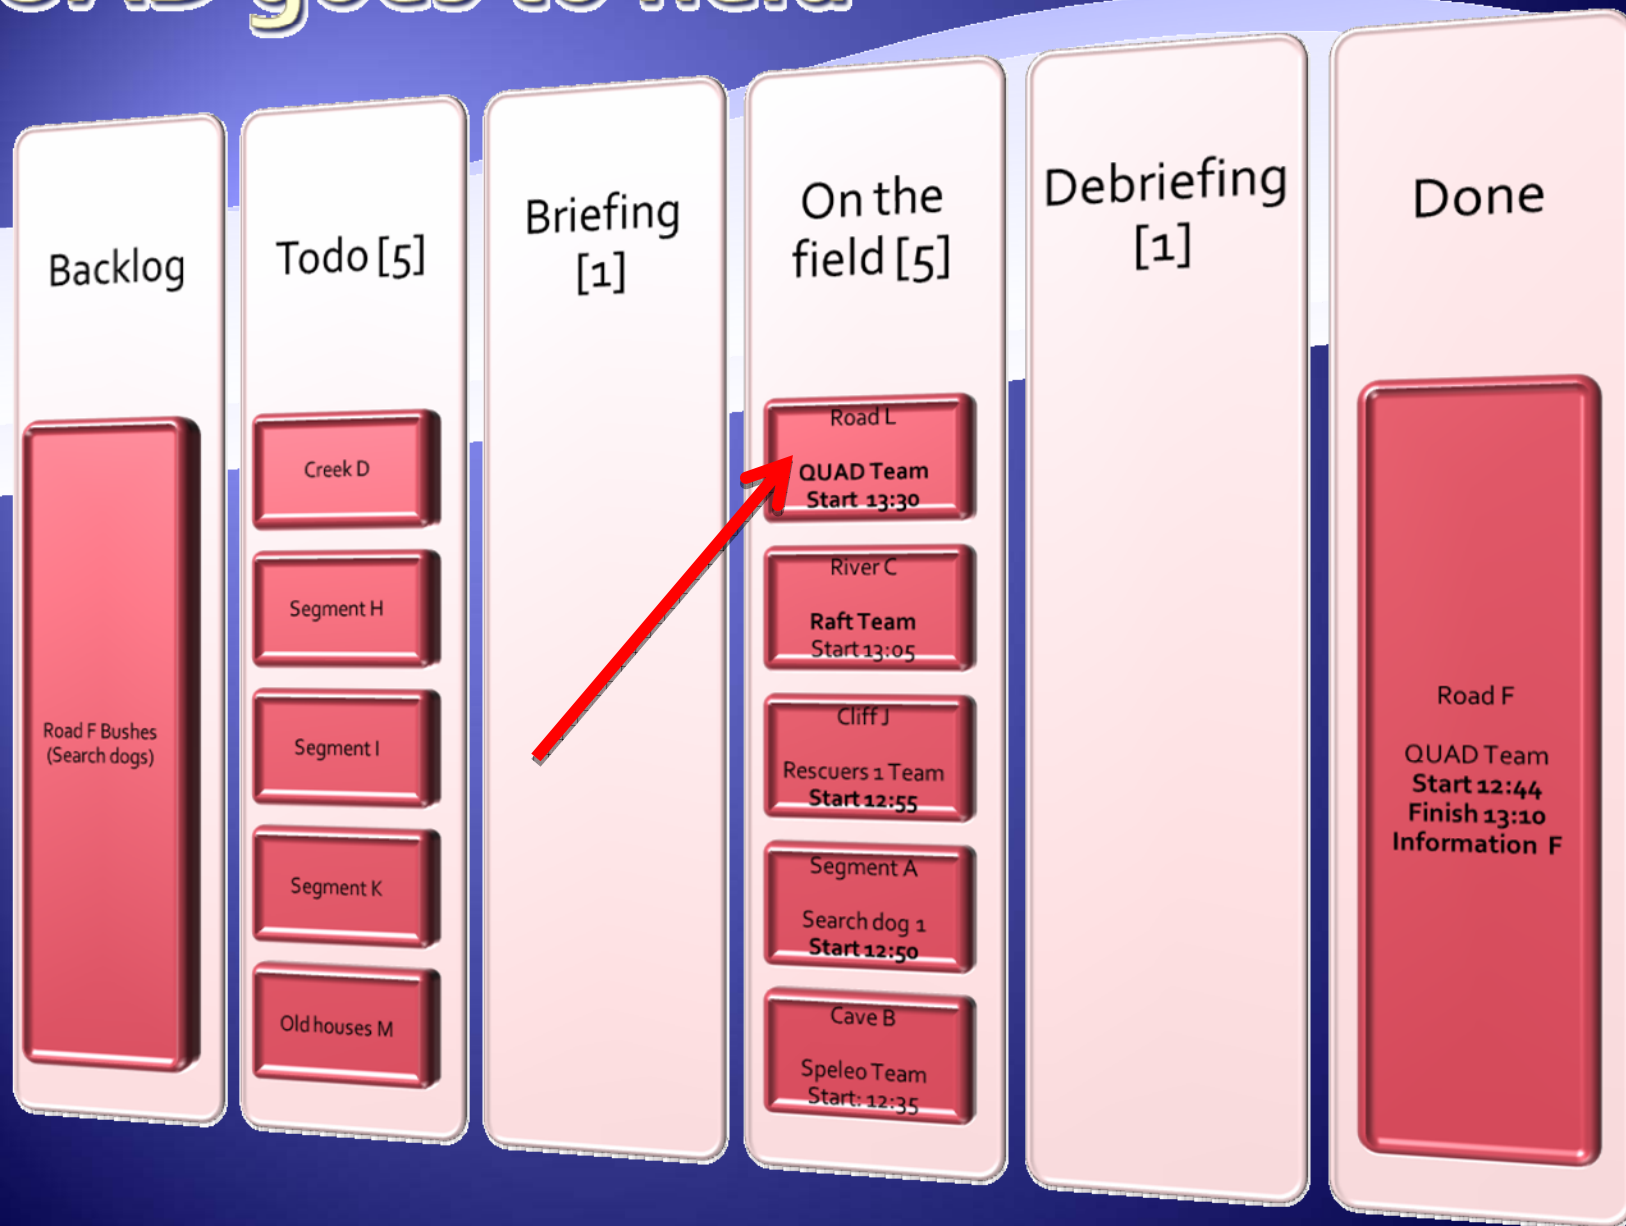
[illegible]

Backlog

Road F Bushes (Search dogs)

Todo [5]

Creek D

Segment H

Segment I

Segment K

Old houses M

Briefing [1]

On the field [5]

Road L

QUAD Team Start 13:30

River C

Raft Team Start 13:05

Cliff J

Rescuers 1 Team Start 12:55

Segment A

Search dog 1 Start 12:50

Cave B

Speleo Team Start: 12:35

Debriefing [1]

Done

Road F

QUAD Team Start 12:44 Finish 13:10 Information F